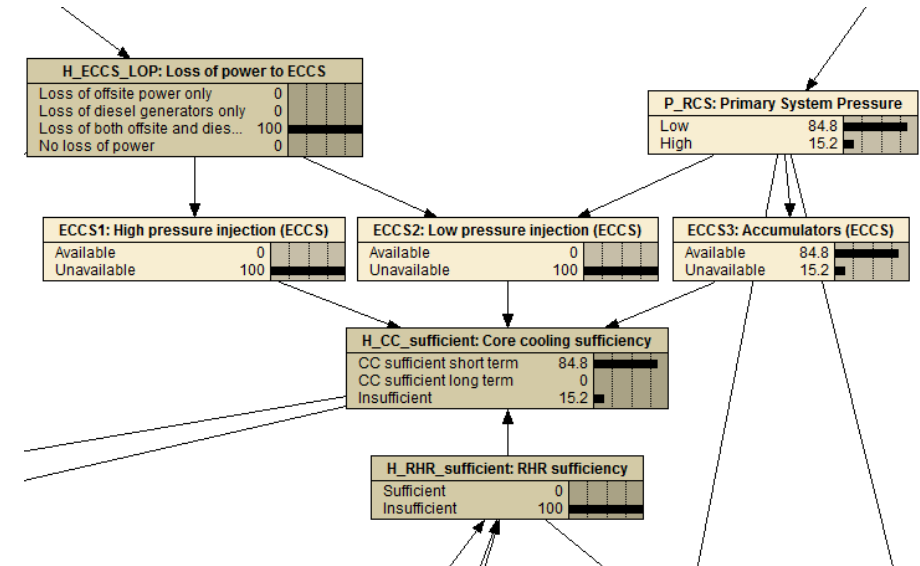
H_ECCS_LOP: Loss of power to ECCS
Loss of offsite power only 0
Loss of diesel generators only 0
Loss of both offsite and dies... 100
No loss of power 0

P_RCS: Primary System Pressure
Low 84.8
High 15.2

ECCS1: High pressure injection (ECCS)
Available 0
Unavailable 100

ECCS2: Low pressure injection (ECCS)
Available 0
Unavailable 100

ECCS3: Accumulators (ECCS)
Available 84.8
Unavailable 15.2

H_CC_sufficient: Core cooling sufficiency
CC sufficient short term 84.8
CC sufficient long term 0
Insufficient 15.2

H_RHR_sufficient: RHR sufficiency
Sufficient 0
Insufficient 100